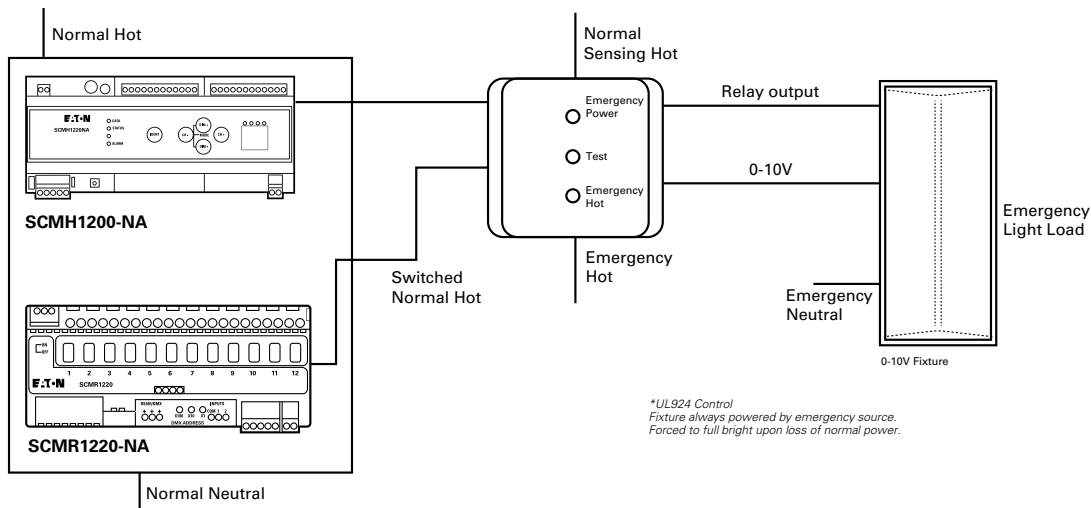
Normal Hot

E:T·N
SCMH1220NA
DATA
STATUS
ALARM

SCMH1200-NA

E:T·N
SCMR1220
1 2 3 4 5 6 7 8 9 10 11 12
RS485/DMX
DMX ADDRESS
INPUTS

SCMR1220-NA

Normal Neutral

Switched Normal Hot

Normal Sensing Hot

Emergency Power

Test

Emergency Hot

Emergency Hot

Relay output

0-10V

Emergency Neutral

Emergency Light Load

0-10V Fixture

*UL924 Control
Fixture always powered by emergency source.
Forced to full bright upon loss of normal power.